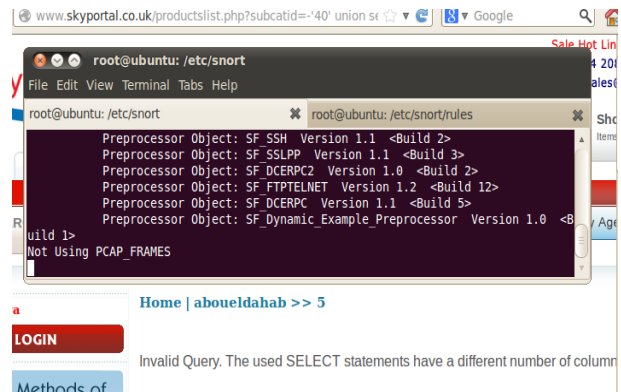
www.skyportal.co.uk/productslist.php?subcatid='40' union se

Google

Sale Hot Lin

4 20

ales

root@ubuntu: /etc/snort

File Edit View Terminal Tabs Help

root@ubuntu: /etc/snort

root@ubuntu: /etc/snort/rules

Sho

Item

Preprocessor Object: SF_SSH Version 1.1 <Build 2>
Preprocessor Object: SF_SSLPP Version 1.1 <Build 3>
Preprocessor Object: SF_DCERPC2 Version 1.0 <Build 2>
Preprocessor Object: SF_FTPTELNET Version 1.2 <Build 12>
Preprocessor Object: SF_DCERPC Version 1.1 <Build 5>
Preprocessor Object: SF_Dynamic_Example_Preprocessor Version 1.0 <Build 1>
Not Using PCAP_FRAMES

Age

Home | aboueldahab >> 5

LOGIN

Invalid Query. The used SELECT statements have a different number of column

Methods of